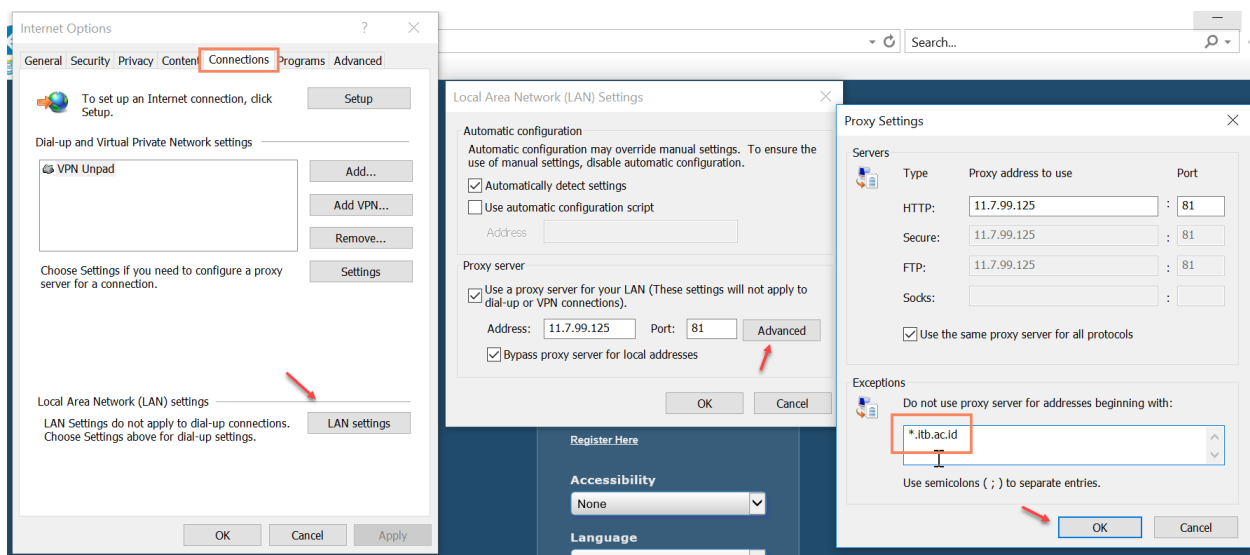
Internet Options ? ✕

General Security Privacy Content Connections Programs Advanced

To set up an Internet connection, click Setup.

Setup

Dial-up and Virtual Private Network settings

VPN Unpad

Add...

Add VPN...

Remove...

Choose Settings if you need to configure a proxy server for a connection.

Settings

Local Area Network (LAN) settings

LAN Settings do not apply to dial-up connections. Choose Settings above for dial-up settings.

LAN settings

OK Cancel Apply

Search...

Local Area Network (LAN) Settings ✕

Automatic configuration

Automatic configuration may override manual settings. To ensure the use of manual settings, disable automatic configuration.

Automatically detect settings

Use automatic configuration script

Address

Proxy server

Use a proxy server for your LAN (These settings will not apply to dial-up or VPN connections).

Address: 11.7.99.125 Port: 81 Advanced

Bypass proxy server for local addresses

OK Cancel

Register Here

Accessibility

None

Language

Proxy Settings ✕

Servers

| Type | Proxy address to use | | Port |
|---|---|---|---|
| HTTP: | 11.7.99.125 | : | 81 |
| Secure: | 11.7.99.125 | : | 81 |
| FTP: | 11.7.99.125 | : | 81 |
| Socks: | | : | |

Use the same proxy server for all protocols

Exceptions

Do not use proxy server for addresses beginning with:

*.itb.ac.id

Use semicolons ( ; ) to separate entries.

OK Cancel